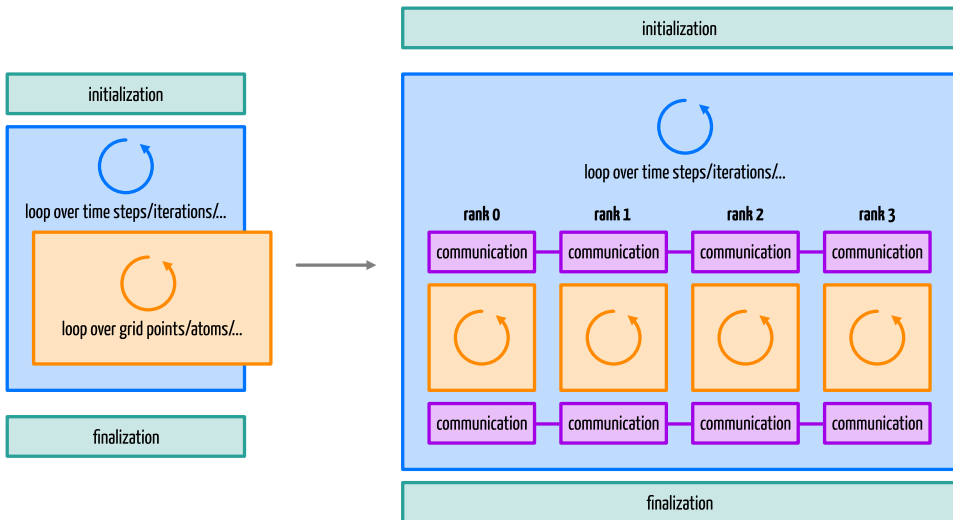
initialization

loop over time steps/iterations/...

loop over grid points/atoms/...

finalization

initialization

loop over time steps/iterations/...

rank 0

rank 1

rank 2

rank 3

communication

communication

communication

communication

communication

communication

communication

communication

finalization